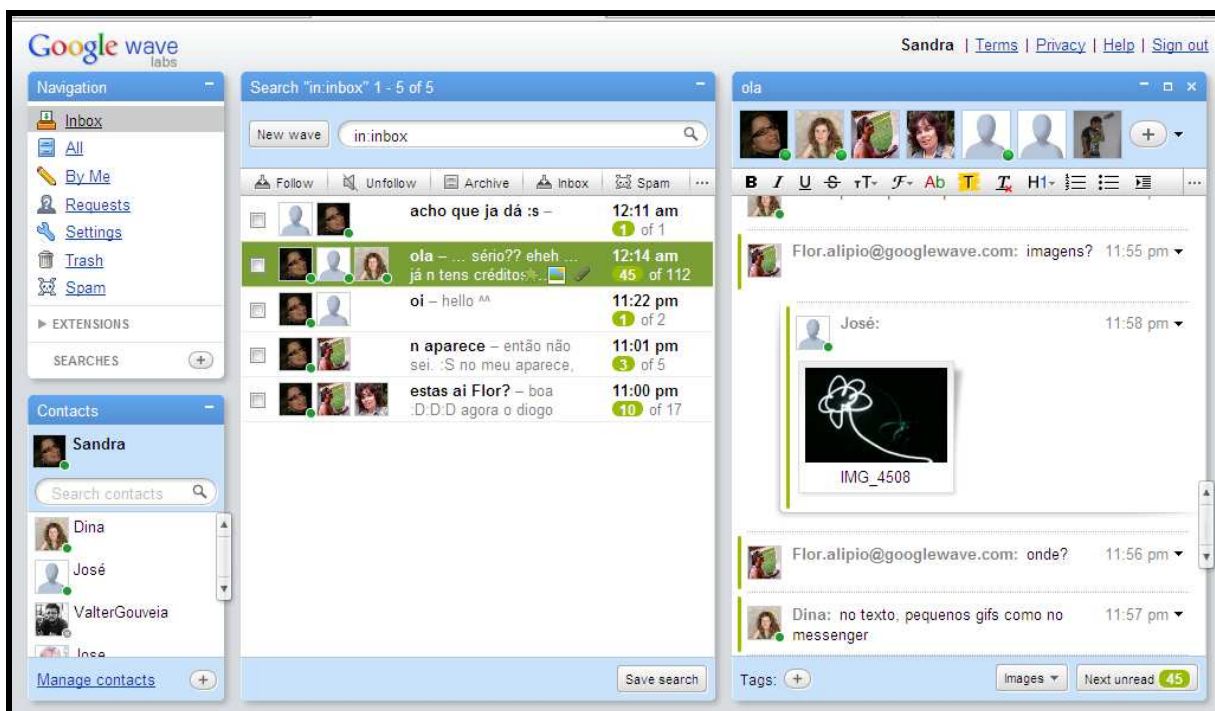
Google wave labs

Sandra | Terms | Privacy | Help | Sign out

Navigation

Inbox
All
By Me
Requests
Settings
Trash
Spam

EXTENSIONS

SEARCHES

Contacts

Sandra

Search contacts

Dina
José
ValterGouveia
Jose

Manage contacts

Search "in:inbox" 1 - 5 of 5

New wave
in:inbox

Follow | Unfollow | Archive | Inbox | Spam | ...

| | | |
|---|---|---|
| | acho que ja dá :s – | 12:11 am 1 of 1 |
| | ola – ... sério?? eheh ... já n tens créditos | 12:14 am 45 of 112 |
| | oi – hello ^^ | 11:22 pm 1 of 2 |
| | n aparece – então não sei. :S no meu aparece, | 11:01 pm 3 of 5 |
| | estas ai Flor? – boa :D:D:D agora o diogo | 11:00 pm 10 of 17 |

Save search

ola

B I U S тT F Ab T T H1 ...

Flor.alipio@googlewave.com: imagens? 11:55 pm

José: 11:58 pm

IMG_4508

Flor.alipio@googlewave.com: onde? 11:56 pm

Dina: no texto, pequenos gifs como no messenger 11:57 pm

Tags:

Images
Next unread 45